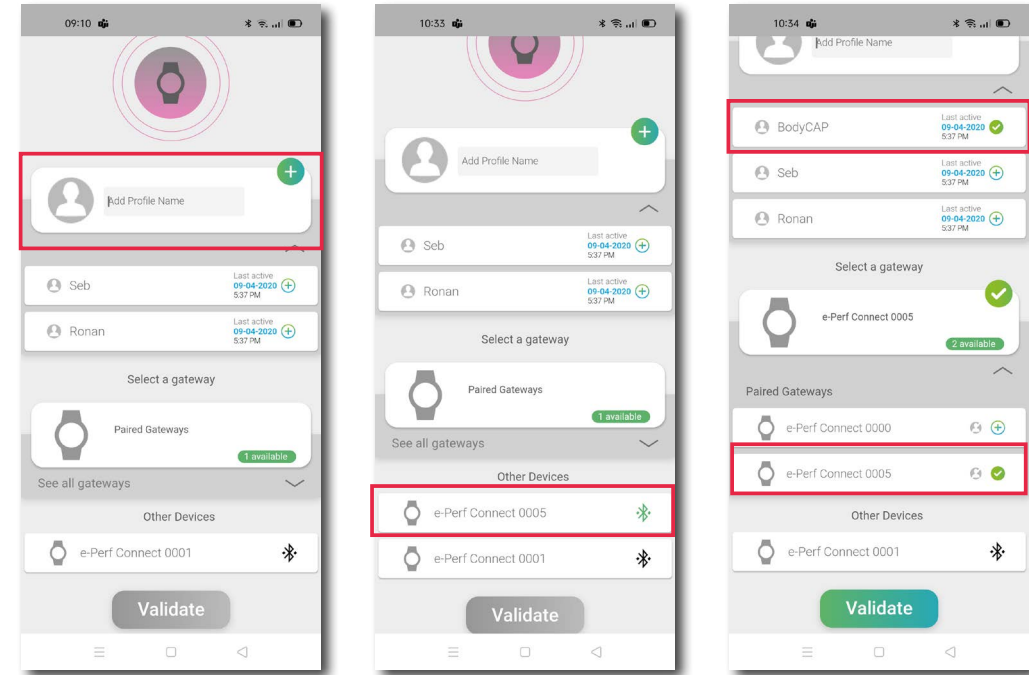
09:10

Add Profile Name

Seb
Last active
09-04-2020
5:37 PM

Ronan
Last active
09-04-2020
5:37 PM

Select a gateway

Paired Gateways
1 available

See all gateways

Other Devices

e-Perf Connect 0001

Validate

10:33

Add Profile Name

Seb
Last active
09-04-2020
5:37 PM

Ronan
Last active
09-04-2020
5:37 PM

Select a gateway

Paired Gateways
1 available

See all gateways

Other Devices

e-Perf Connect 0005

e-Perf Connect 0001

Validate

10:34

Add Profile Name

BodyCAP
Last active
09-04-2020
5:37 PM

Seb
Last active
09-04-2020
5:37 PM

Ronan
Last active
09-04-2020
5:37 PM

Select a gateway

e-Perf Connect 0005
2 available

Paired Gateways

e-Perf Connect 0000

e-Perf Connect 0005

Other Devices

e-Perf Connect 0001

Validate